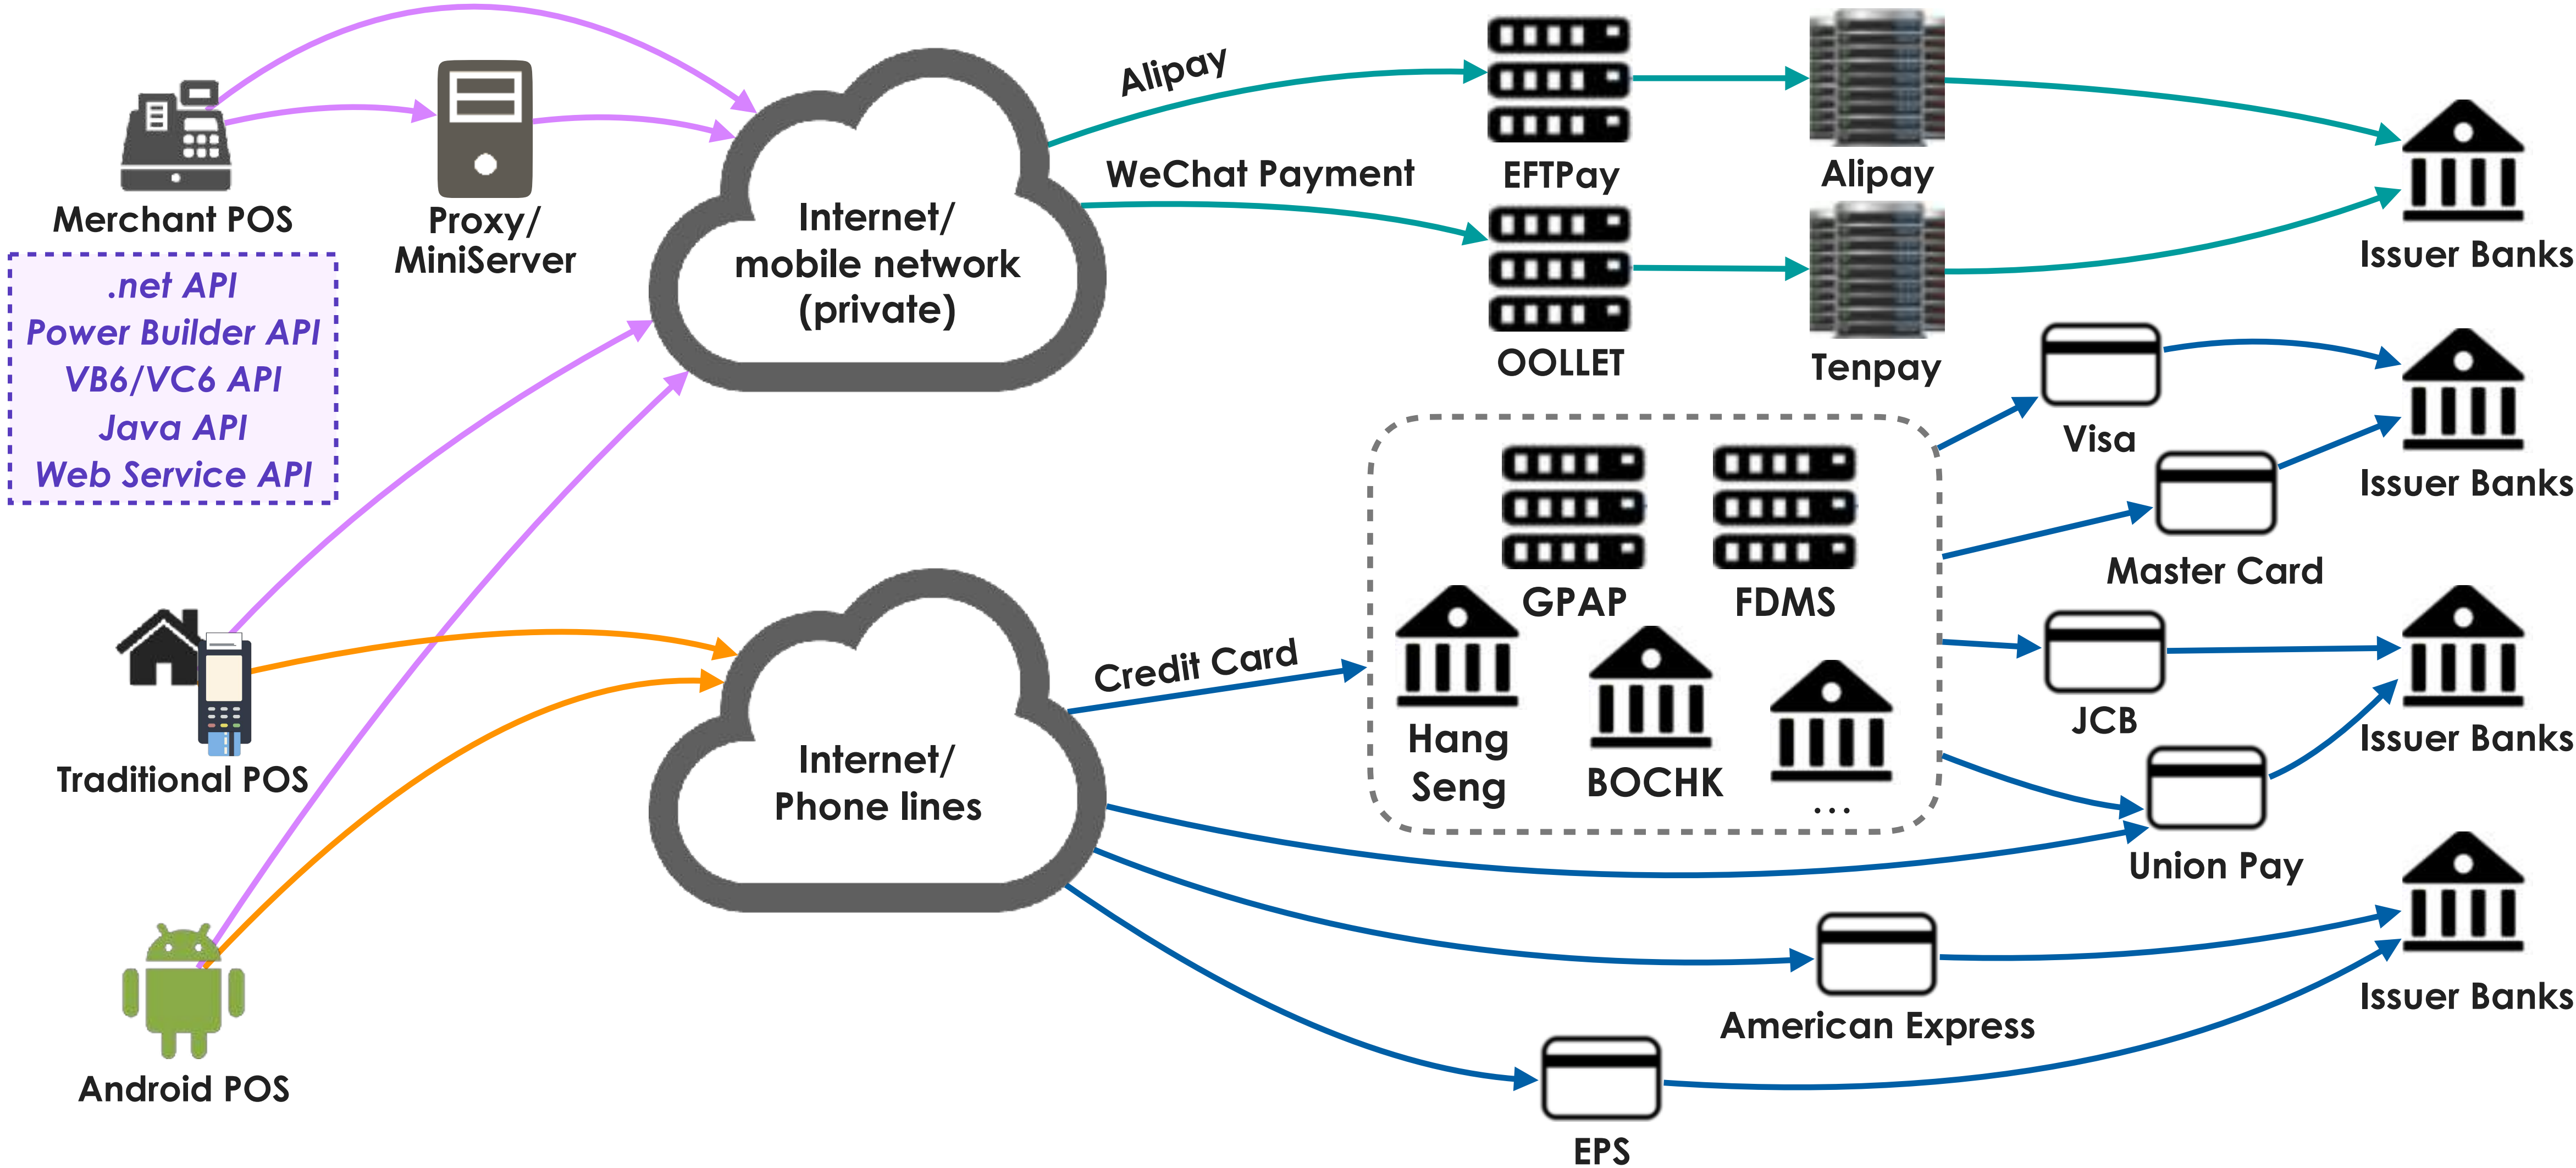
Merchant POS

Proxy/ MiniServer

.net API
Power Builder API
VB6/VC6 API
Java API
Web Service API

Internet/ mobile network (private)

Alipay

WeChat Payment

EFTPay

Alipay

OOLLET

Tenpay

Issuer Banks

Visa

Issuer Banks

Master Card

GPAP

FDMS

Hang Seng

BOCHK

...

JCB

Issuer Banks

Union Pay

Traditional POS

Credit Card

Internet/ Phone lines

American Express

Issuer Banks

EPS

Android POS